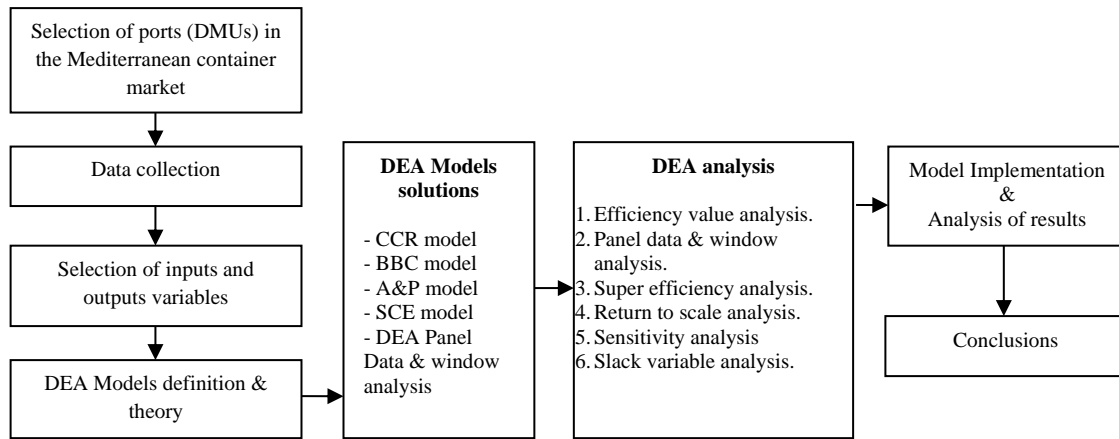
Selection of ports (DMUs) in the Mediterranean container market

Data collection

Selection of inputs and outputs variables

DEA Models definition & theory

**DEA Models solutions**

- CCR model
- BBC model
- A&P model
- SCE model
- DEA Panel Data & window analysis

**DEA analysis**

1. Efficiency value analysis.
2. Panel data & window analysis.
3. Super efficiency analysis.
4. Return to scale analysis.
5. Sensitivity analysis
6. Slack variable analysis.

Model Implementation & Analysis of results

Conclusions